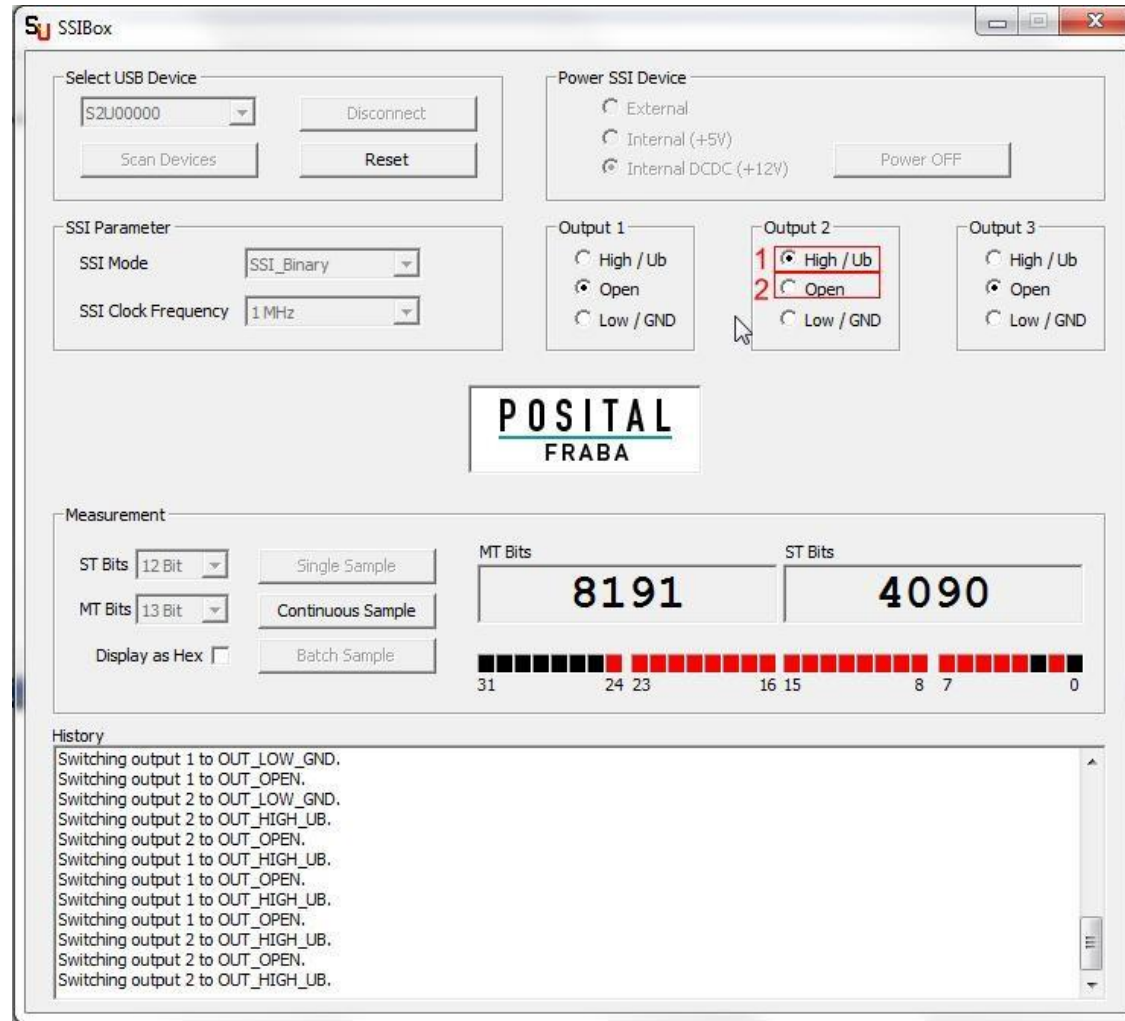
SSIBox

Select USB Device
S2U00000
Disconnect
Scan Devices
Reset

Power SSI Device
External
Internal (+5V)
Internal DCDC (+12V)
Power OFF

SSI Parameter
SSI Mode SSI_Binary
SSI Clock Frequency 1 MHz

Output 1
High / Ub
Open
Low / GND

Output 2
1 High / Ub
2 Open
Low / GND

Output 3
High / Ub
Open
Low / GND

POSITAL
FRABA

Measurement
ST Bits 12 Bit
MT Bits 13 Bit
Display as Hex
Single Sample
Continuous Sample
Batch Sample

MT Bits
8191
ST Bits
4090

31 24 23 16 15 8 7 0

History
Switching output 1 to OUT_LOW_GND.
Switching output 1 to OUT_OPEN.
Switching output 2 to OUT_LOW_GND.
Switching output 2 to OUT_HIGH_UB.
Switching output 2 to OUT_OPEN.
Switching output 1 to OUT_HIGH_UB.
Switching output 1 to OUT_OPEN.
Switching output 1 to OUT_HIGH_UB.
Switching output 1 to OUT_OPEN.
Switching output 2 to OUT_HIGH_UB.
Switching output 2 to OUT_OPEN.
Switching output 2 to OUT_HIGH_UB.